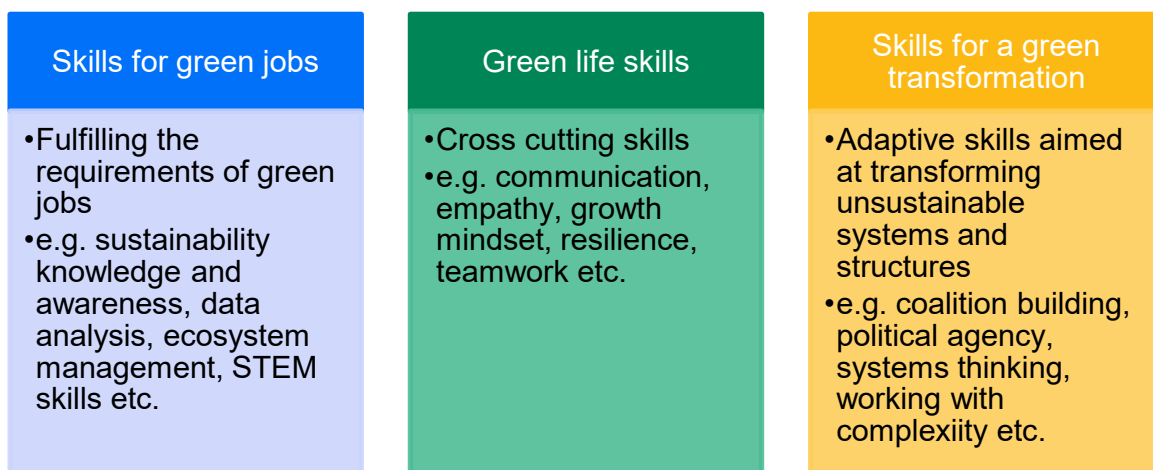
Skills for green jobs

•Fulfilling the requirements of green jobs
•e.g. sustainability knowledge and awareness, data analysis, ecosystem management, STEM skills etc.

Green life skills

•Cross cutting skills
•e.g. communication, empathy, growth mindset, resilience, teamwork etc.

Skills for a green transformation

•Adaptive skills aimed at transforming unsustainable systems and structures
•e.g. coalition building, political agency, systems thinking, working with complexiity etc.